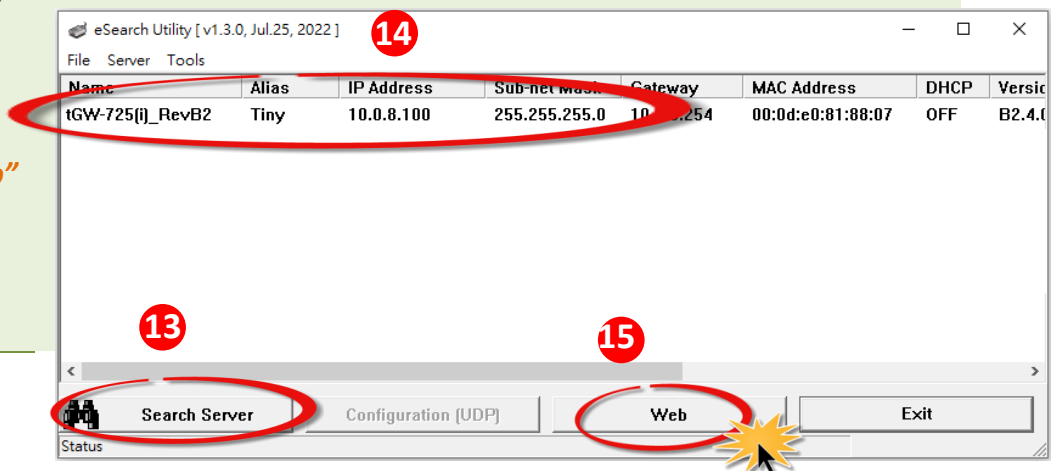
eSearch Utility [ v1.3.0, Jul.25, 2022 ]

14

File Server Tools

| Name | Alias | IP Address | Sub-net Mask | Gateway | MAC Address | DHCP | Versi |
|---|---|---|---|---|---|---|---|
| tGW-725(i)_RevB2 | Tiny | 10.0.8.100 | 255.255.255.0 | 10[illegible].254 | 00:0d:e0:81:88:07 | OFF | B2.4.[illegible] |

”

13

15

Search Server

Configuration (UDP)

Web

Exit

Status